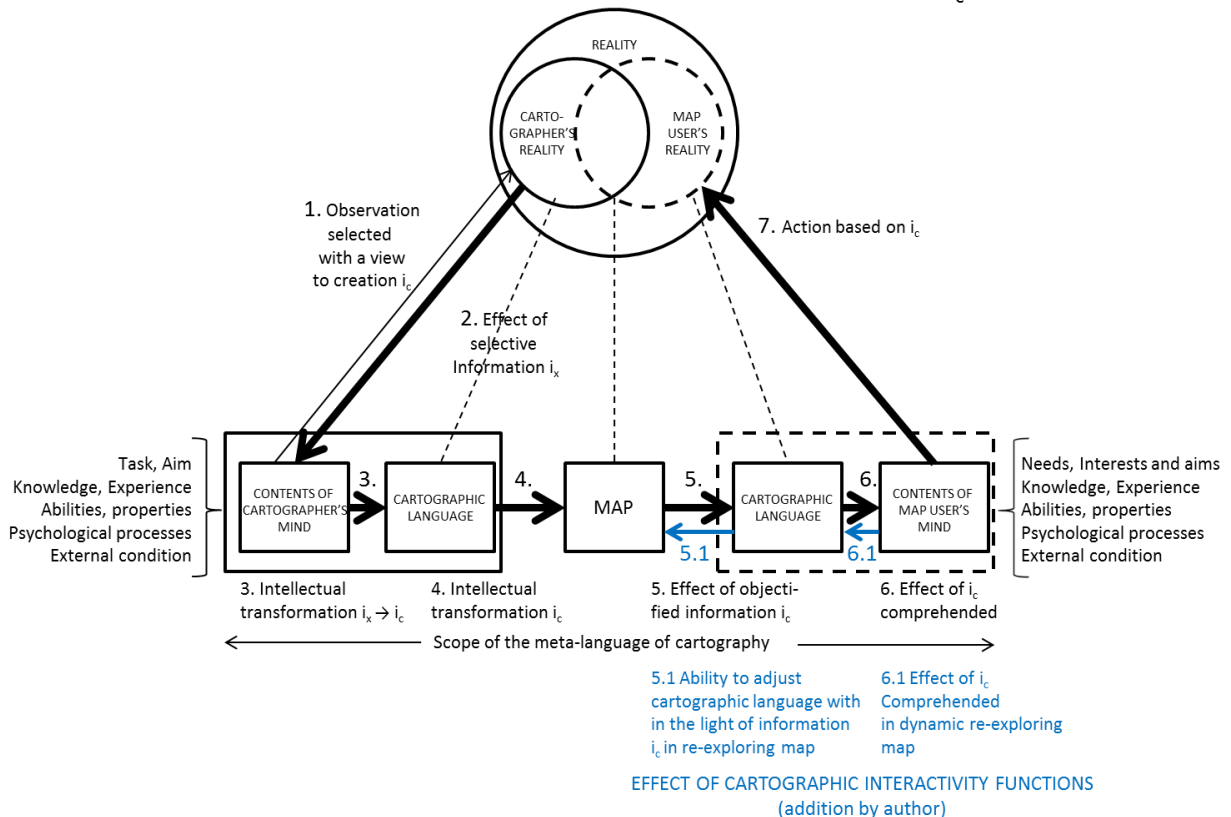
REALITY

CARTOGRAPHER'S REALITY

MAP USER'S REALITY

1. Observation selected with a view to creation $i_c$

7. Action based on $i_c$

2. Effect of selective Information $i_x$

Task, Aim
Knowledge, Experience
Abilities, properties
Psychological processes
External condition

CONTENTS OF CARTOGRAPHER'S MIND

3.

CARTOGRAPHIC LANGUAGE

4.

MAP

5.

CARTOGRAPHIC LANGUAGE

6.

CONTENTS OF MAP USER'S MIND

5.1

6.1

Needs, Interests and aims
Knowledge, Experience
Abilities, properties
Psychological processes
External condition

3. Intellectual transformation $i_x \rightarrow i_c$

4. Intellectual transformation $i_c$

5. Effect of objectified information $i_c$

6. Effect of $i_c$ comprehended

Scope of the meta-language of cartography

5.1 Ability to adjust cartographic language with in the light of information $i_c$ in re-exploring map

6.1 Effect of $i_c$ Comprehended in dynamic re-exploring map

EFFECT OF CARTOGRAPHIC INTERACTIVITY FUNCTIONS
(addition by author)